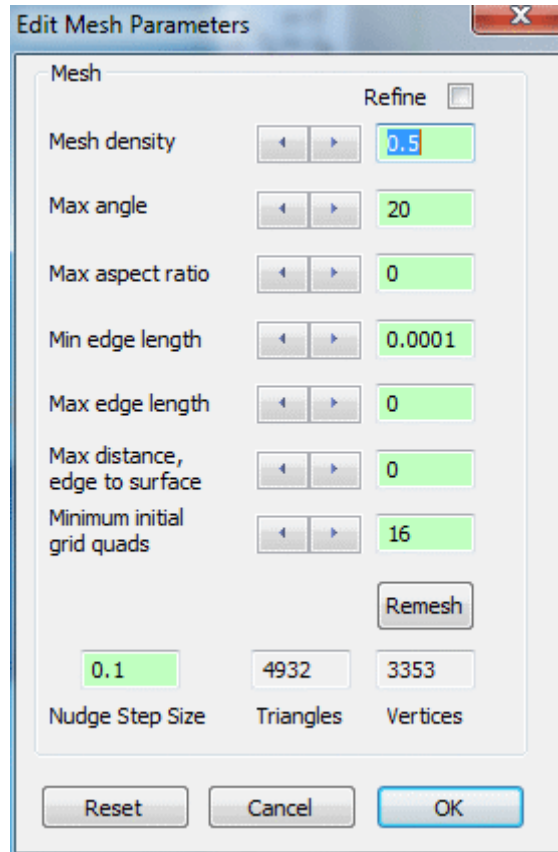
Edit Mesh Parameters

Mesh

Refine

Mesh density 0.5

Max angle 20

Max aspect ratio 0

Min edge length 0.0001

Max edge length 0

Max distance, edge to surface 0

Minimum initial grid quads 16

Remesh

0.1 4932 3353

Nudge Step Size Triangles Vertices

Reset Cancel OK